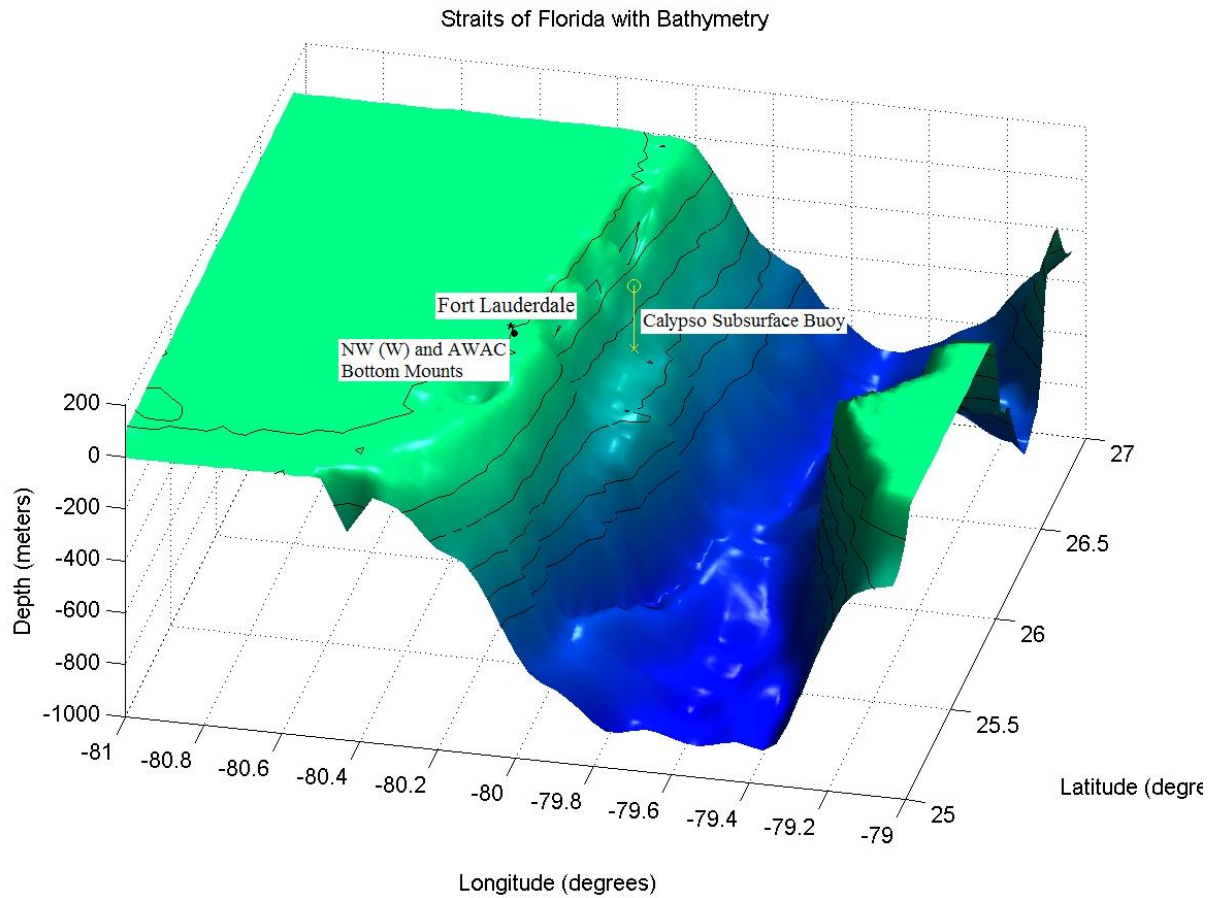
Straits of Florida with Bathymetry

Fort Lauderdale

Calypso Subsurface Buoy

NW (W) and AWAC Bottom Mounts

200
0
-200
-400
-600
-800
-1000

Depth (meters)

-81
-80.8
-80.6
-80.4
-80.2
-80
-79.8
-79.6
-79.4
-79.2
-79

Longitude (degrees)

27
26.5
26
25.5
25

Latitude (degre